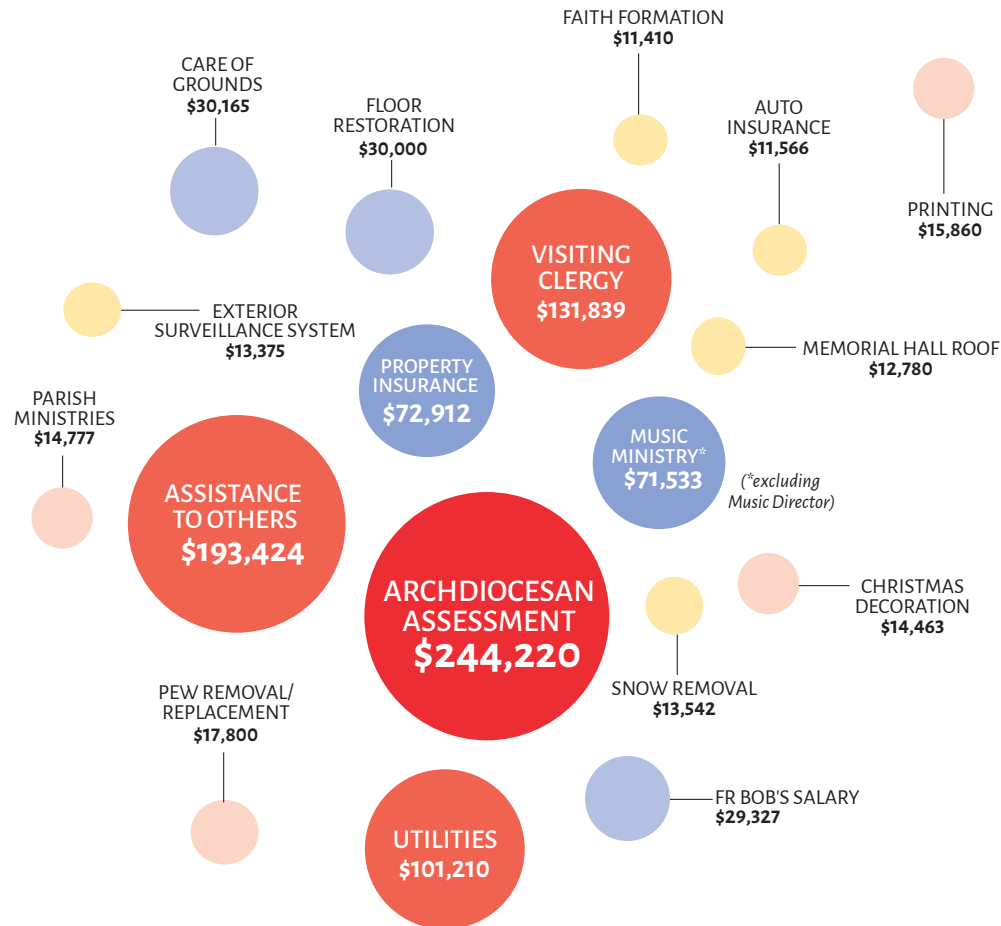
FAITH FORMATION
$11,410

CARE OF GROUNDS
$30,165

FLOOR RESTORATION
$30,000

AUTO INSURANCE
$11,566

PRINTING
$15,860

VISITING CLERGY
$131,839

EXTERIOR SURVEILLANCE SYSTEM
$13,375

MEMORIAL HALL ROOF
$12,780

PROPERTY INSURANCE
$72,912

PARISH MINISTRIES
$14,777

MUSIC MINISTRY*
$71,533

(*excluding Music Director)

ASSISTANCE TO OTHERS
$193,424

CHRISTMAS DECORATION
$14,463

ARCHDIOCESAN ASSESSMENT
$244,220

SNOW REMOVAL
$13,542

PEW REMOVAL/ REPLACEMENT
$17,800

FR BOB'S SALARY
$29,327

UTILITIES
$101,210